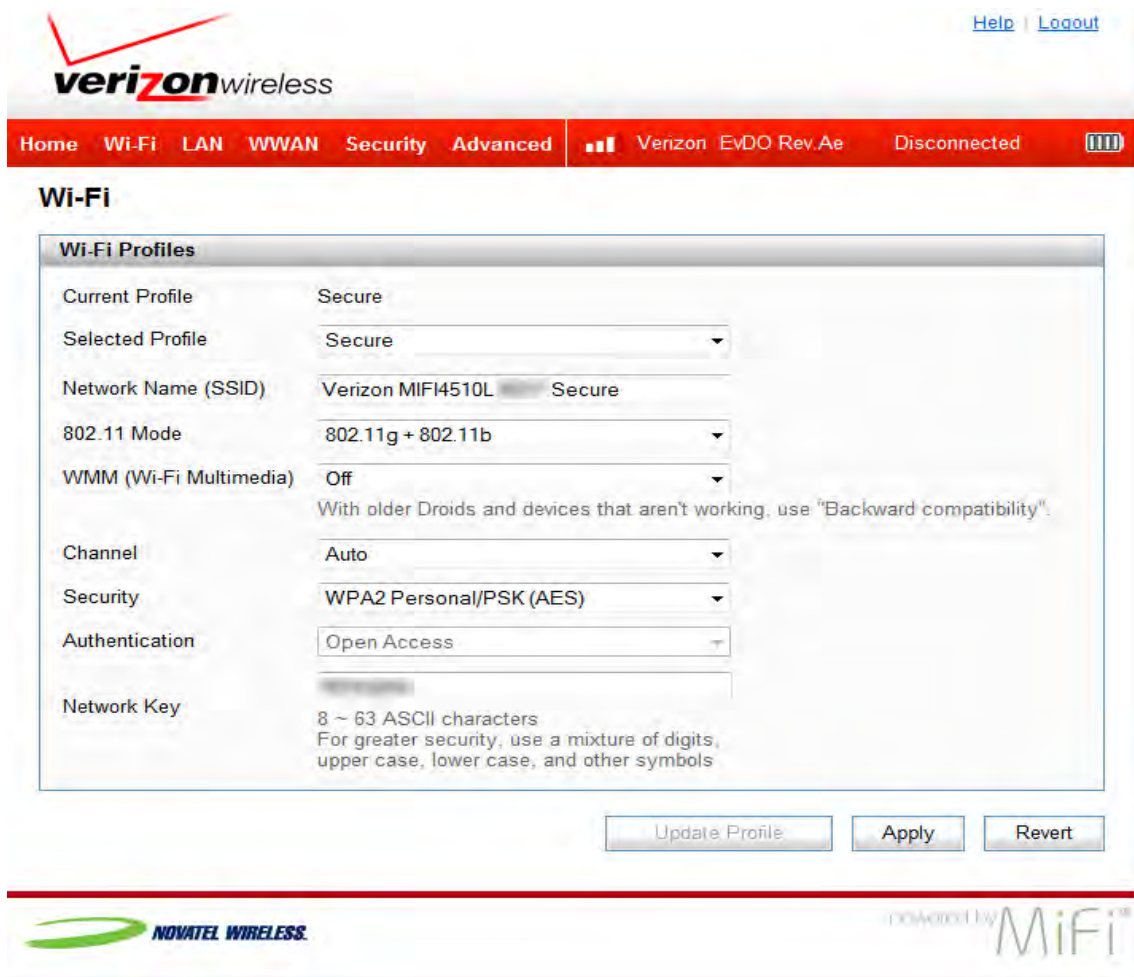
verizonwireless

Help | Logout

Home Wi-Fi LAN WWAN Security Advanced Verizon EvDO Rev.Ae Disconnected

Wi-Fi

Wi-Fi Profiles

Current Profile Secure

Selected Profile Secure

Network Name (SSID) Verizon MIFI4510L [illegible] Secure

802.11 Mode 802.11g + 802.11b

WMM (Wi-Fi Multimedia) Off

With older Droids and devices that aren't working, use "Backward compatibility".

Channel Auto

Security WPA2 Personal/PSK (AES)

Authentication Open Access

Network Key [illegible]

8 ~ 63 ASCII characters
For greater security, use a mixture of digits, upper case, lower case, and other symbols

Update Profile Apply Revert

NOVATEL WIRELESS.

powered by MiFi®